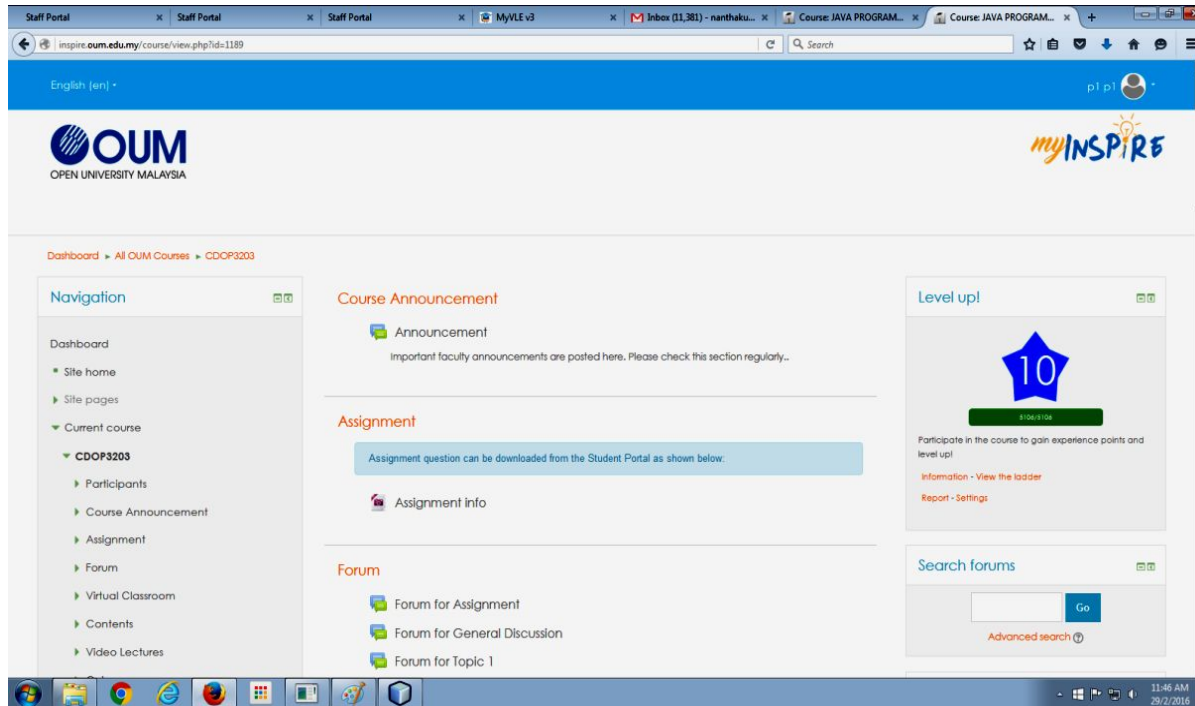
Staff Portal | Staff Portal | Staff Portal | MyVLE v3 | Inbox (11,381) - nanthaku... | Course: JAVA PROGRAM... | Course: JAVA PROGRAM...

inspire.oum.edu.my/course/view.php?id=1189

Search

English (en)

p1 p1

OUM
OPEN UNIVERSITY MALAYSIA

myINSPIRE

Dashboard ► All OUM Courses ► CDOP3203

Navigation

Dashboard
Site home
Site pages
Current course
CDOP3203
Participants
Course Announcement
Assignment
Forum
Virtual Classroom
Contents
Video Lectures

Course Announcement

Announcement

Important faculty announcements are posted here. Please check this section regularly..

Assignment

Assignment question can be downloaded from the Student Portal as shown below:

Assignment info

Forum

Forum for Assignment

Forum for General Discussion

Forum for Topic 1

Level up!

10

5106/5106

Participate in the course to gain experience points and level up!

Information - View the ladder

Report - Settings

Search forums

Go

Advanced search

11:46 AM
29/2/2016